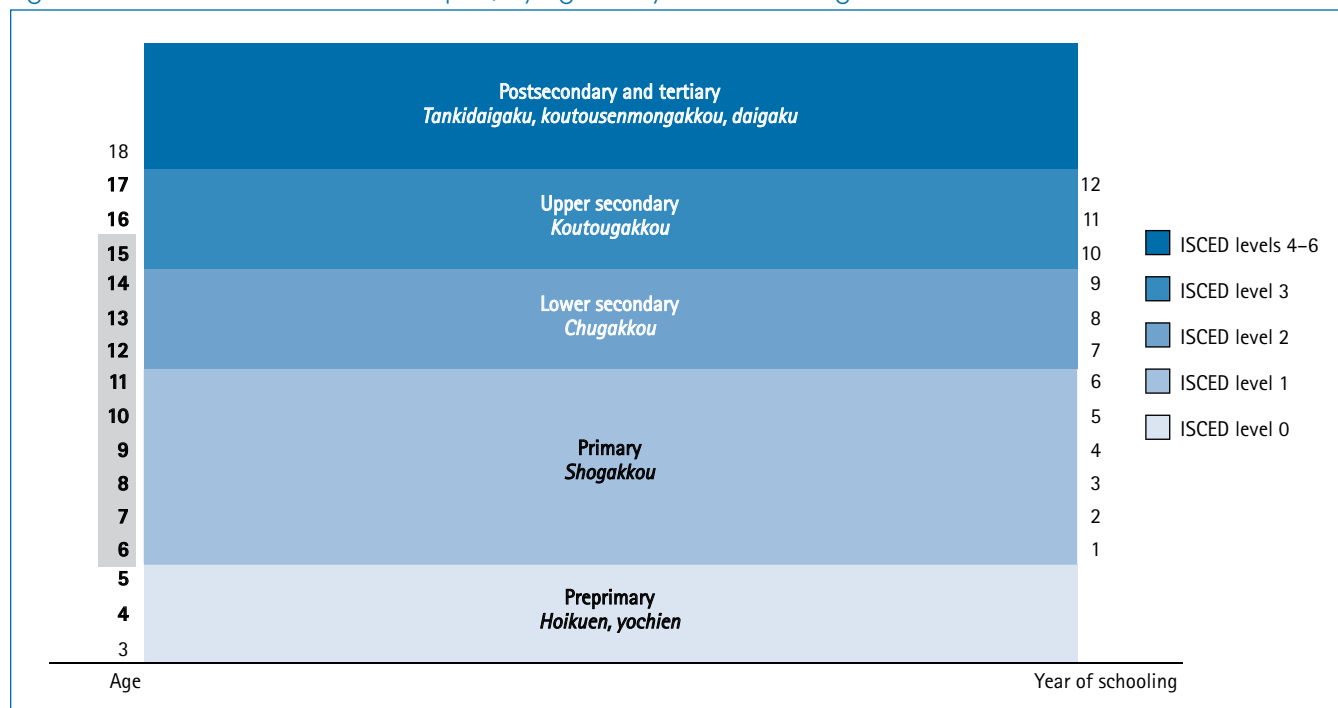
Postsecondary and tertiary
*Tankidaigaku, koutousenmongakkou, daigaku*

Upper secondary
*Koutougakkou*

Lower secondary
*Chugakkou*

Primary
*Shogakkou*

Preprimary
*Hoikuen, yochien*

| Age | Year of schooling |
|---|---|
| 18 | |
| 17 | 12 |
| 16 | 11 |
| 15 | 10 |
| 14 | 9 |
| 13 | 8 |
| 12 | 7 |
| 11 | 6 |
| 10 | 5 |
| 9 | 4 |
| 8 | 3 |
| 7 | 2 |
| 6 | 1 |
| 5 | |
| 4 | |
| 3 | |

Age

Year of schooling

ISCED levels 4–6
ISCED level 3
ISCED level 2
ISCED level 1
ISCED level 0